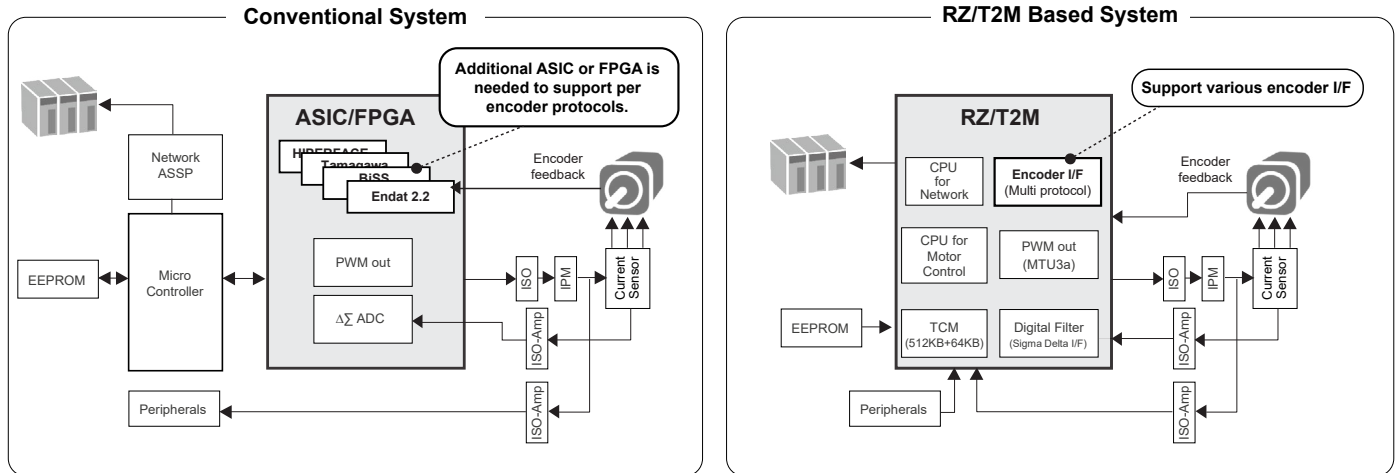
Conventional System

Additional ASIC or FPGA is needed to support per encoder protocols.

ASIC/FPGA

HIPERFACE
Tamagawa
BiSS
Endat 2.2

Encoder feedback

Network ASSP

Micro Controller

EEPROM

PWM out

ΔΣ ADC

ISO

IPM

Current Sensor

ISO-Amp

ISO-Amp

Peripherals

RZ/T2M Based System

Support various encoder I/F

RZ/T2M

CPU for Network

Encoder I/F (Multi protocol)

Encoder feedback

CPU for Motor Control

PWM out (MTU3a)

ISO

IPM

Current Sensor

EEPROM

TCM (512KB+64KB)

Digital Filter (Sigma Delta I/F)

ISO-Amp

Peripherals

ISO-Amp